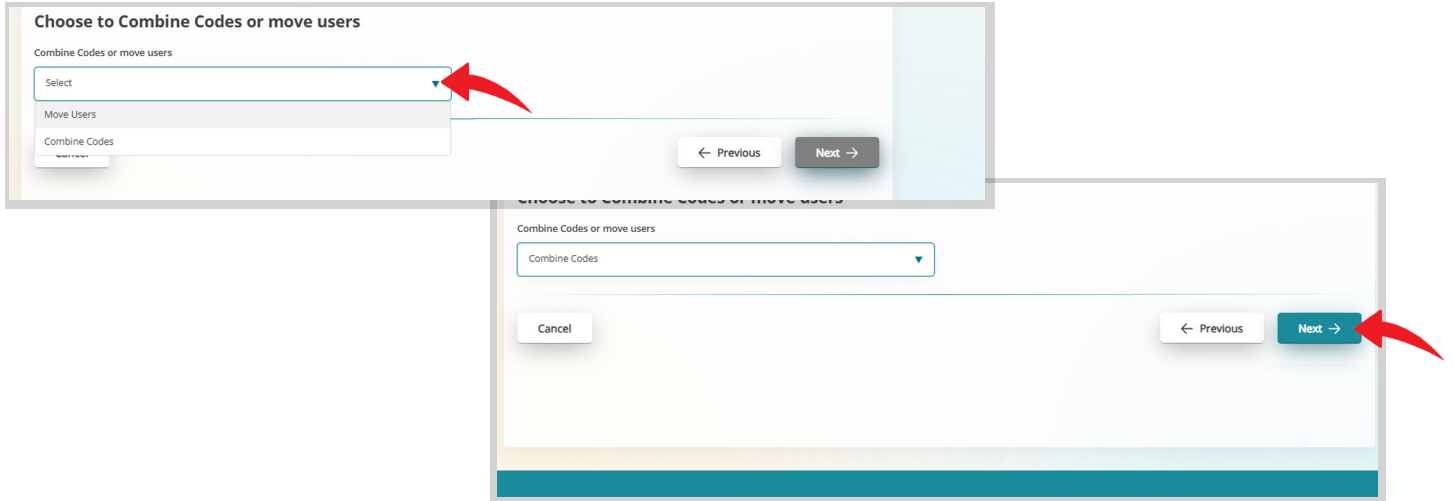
Choose to Combine Codes or move users

Combine Codes or move users

Select

Move Users

Combine Codes

Cancel

← Previous

Next →

Choose to Combine Codes or move users

Combine Codes or move users

Combine Codes

Cancel

← Previous

Next →